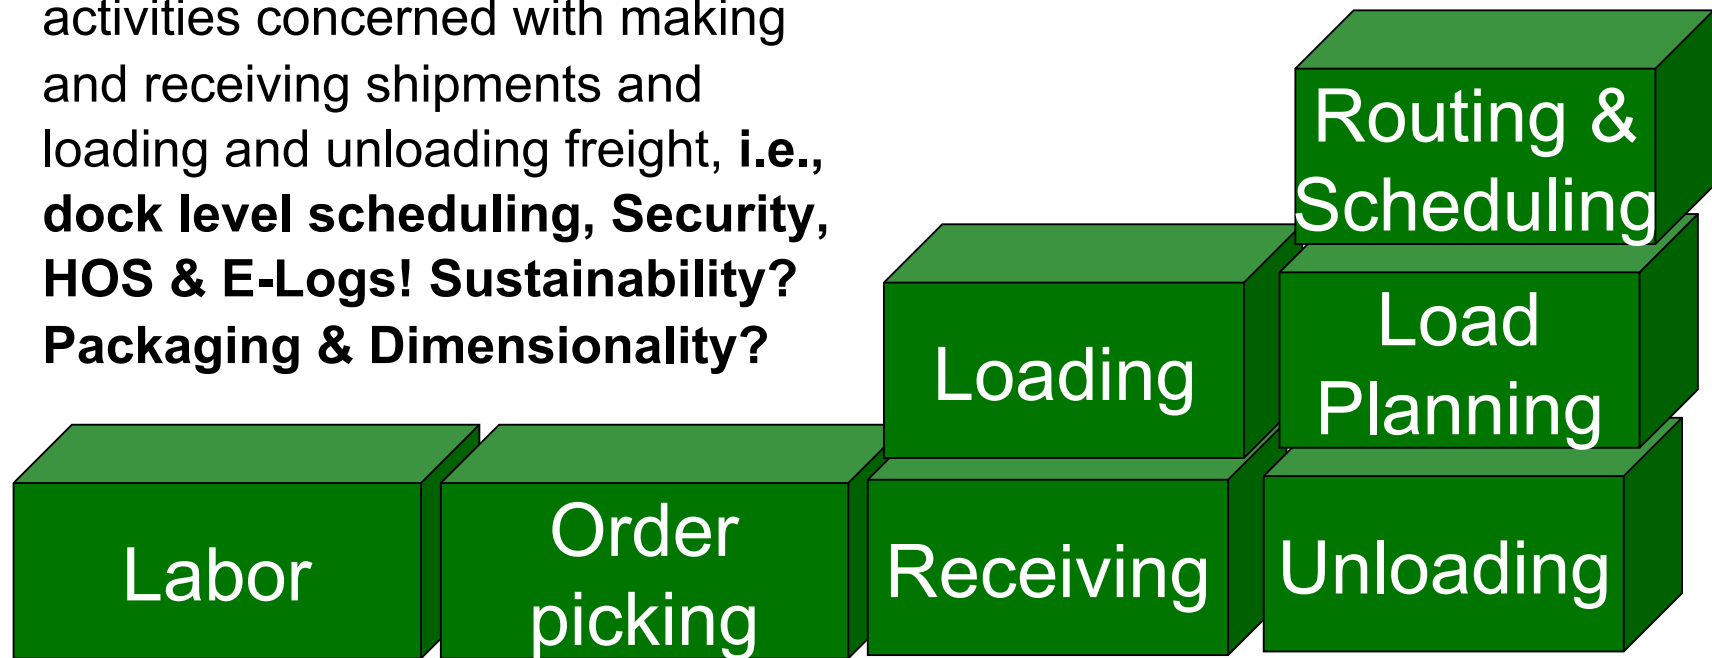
activities concerned with making and receiving shipments and loading and unloading freight, **i.e., dock level scheduling, Security, HOS & E-Logs! Sustainability? Packaging & Dimensionality?**

Routing & Scheduling

Loading

Load Planning

Labor

Order picking

Receiving

Unloading